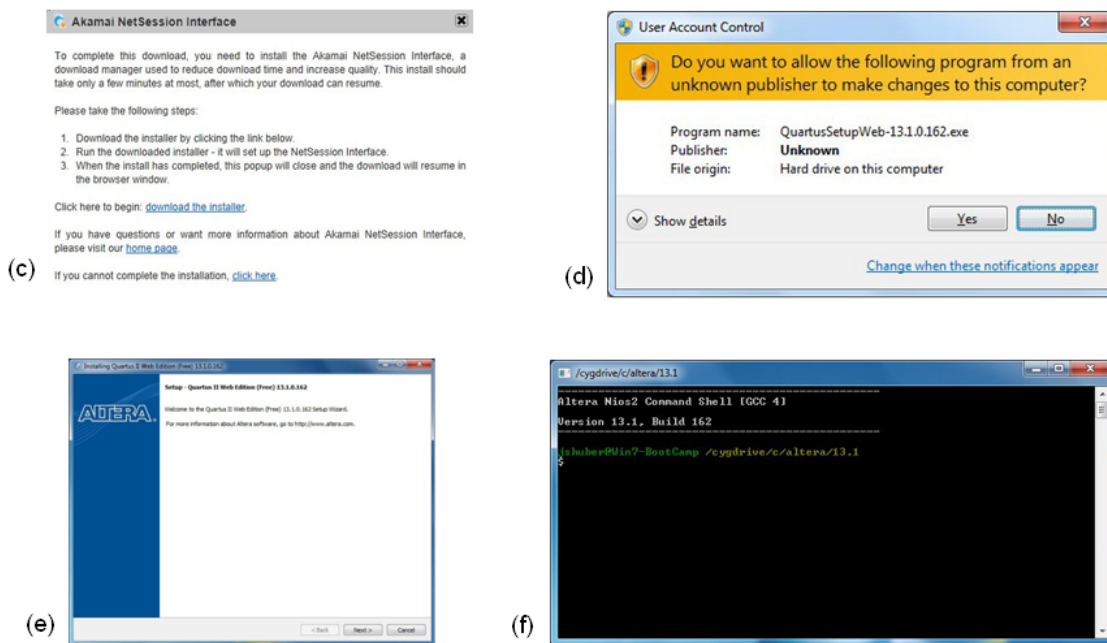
Akamai NetSession Interface

To complete this download, you need to install the Akamai NetSession Interface, a download manager used to reduce download time and increase quality. This install should take only a few minutes at most, after which your download can resume.

Please take the following steps:

1. Download the installer by clicking the link below.
2. Run the downloaded installer - it will set up the NetSession Interface.
3. When the install has completed, this popup will close and the download will resume in the browser window.

Click here to begin: download the installer.

If you have questions or want more information about Akamai NetSession Interface, please visit our home page.

If you cannot complete the installation, click here.

(c)

User Account Control

Do you want to allow the following program from an unknown publisher to make changes to this computer?

Program name: QuartusSetupWeb-13.1.0.162.exe
Publisher: Unknown
File origin: Hard drive on this computer

Show details

Yes

No

Change when these notifications appear

(d)

Installing Quartus II Web Edition (Free) 13.1.0.162

Setup - Quartus II Web Edition (Free) 13.1.0.162

ALTERA.

Welcome to the Quartus II Web Edition (Free) 13.1.0.162 Setup Wizard.

For more information about Altera software, go to http://www.altera.com.

< Back Next > Cancel

(e)

/cygdrive/c/altera/13.1

Altera Nios2 Command Shell [GCC 4]

Version 13.1, Build 162

jshuber@Win7-BootCamp /cygdrive/c/altera/13.1
$

(f)